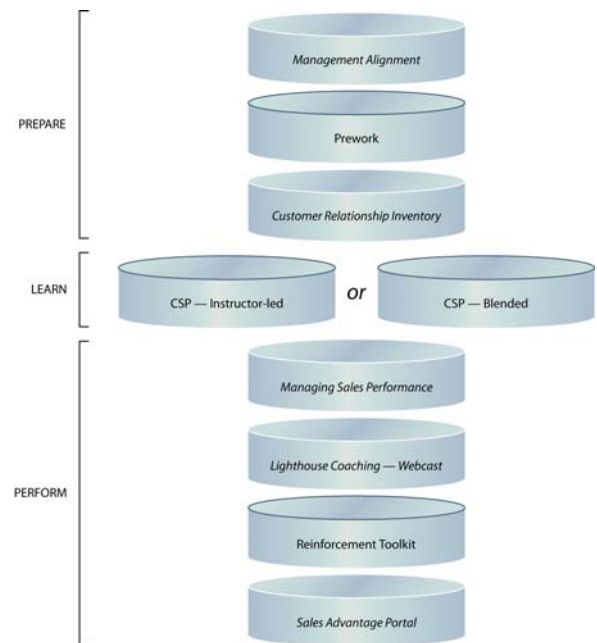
PREPARE

Management Alignment

Prework

Customer Relationship Inventory

LEARN

CSP — Instructor-led

or

CSP — Blended

PERFORM

Managing Sales Performance

Lighthouse Coaching — Webcast

Reinforcement Toolkit

Sales Advantage Portal